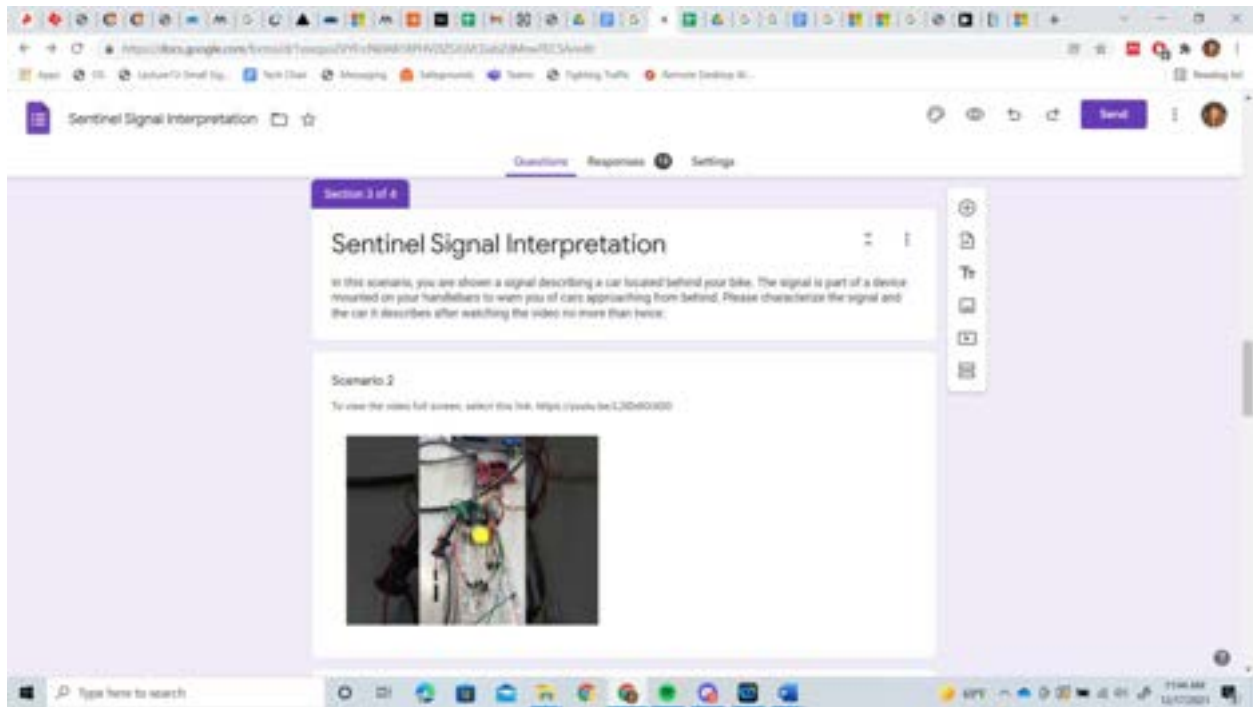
Sentinel Signal Interpretation

Send

Questions Responses Settings

Section 3 of 4

Sentinel Signal Interpretation

In this scenario, you are shown a signal describing a car located behind your bike. The signal is part of a device mounted on your handlebars to warn you of cars approaching from behind. Please characterize the signal and the car it describes after watching the video no more than twice.

Scenario 2

To view the video full screen, select this link: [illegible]

Type here to search